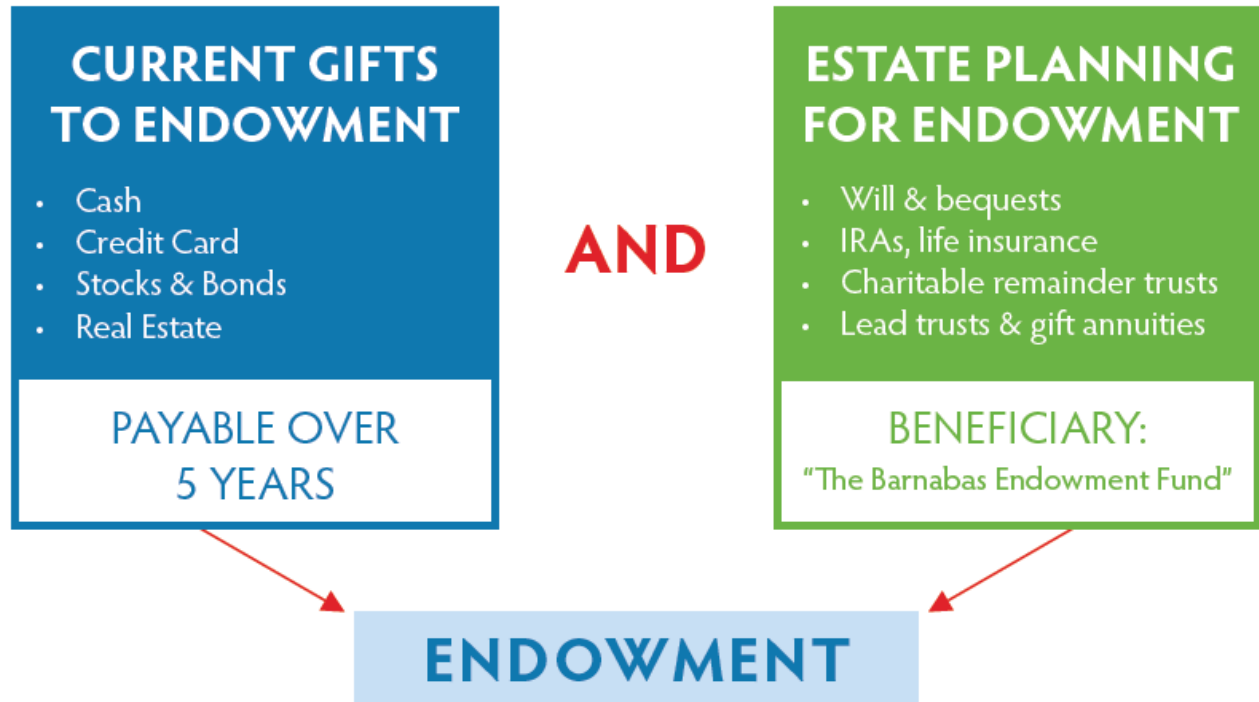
CURRENT GIFTS TO ENDOWMENT

- Cash
- Credit Card
- Stocks & Bonds
- Real Estate

PAYABLE OVER 5 YEARS

AND

ESTATE PLANNING FOR ENDOWMENT

- Will & bequests
- IRAs, life insurance
- Charitable remainder trusts
- Lead trusts & gift annuities

BENEFICIARY:
"The Barnabas Endowment Fund"

ENDOWMENT